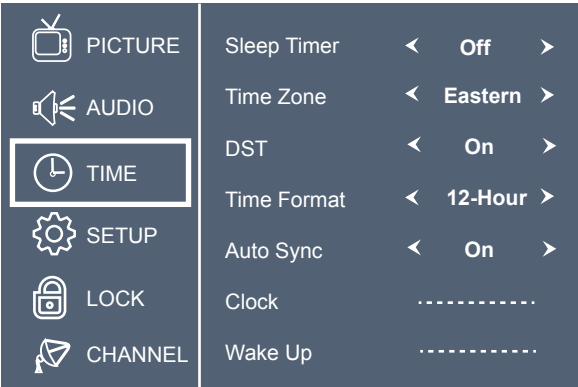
PICTURE
AUDIO
TIME
SETUP
LOCK
CHANNEL

| | |
|---|---|
| Sleep Timer | < Off > |
| Time Zone | < Eastern > |
| DST | < On > |
| Time Format | < 12-Hour > |
| Auto Sync | < On > |
| Clock | ------------ |
| Wake Up | ------------ |